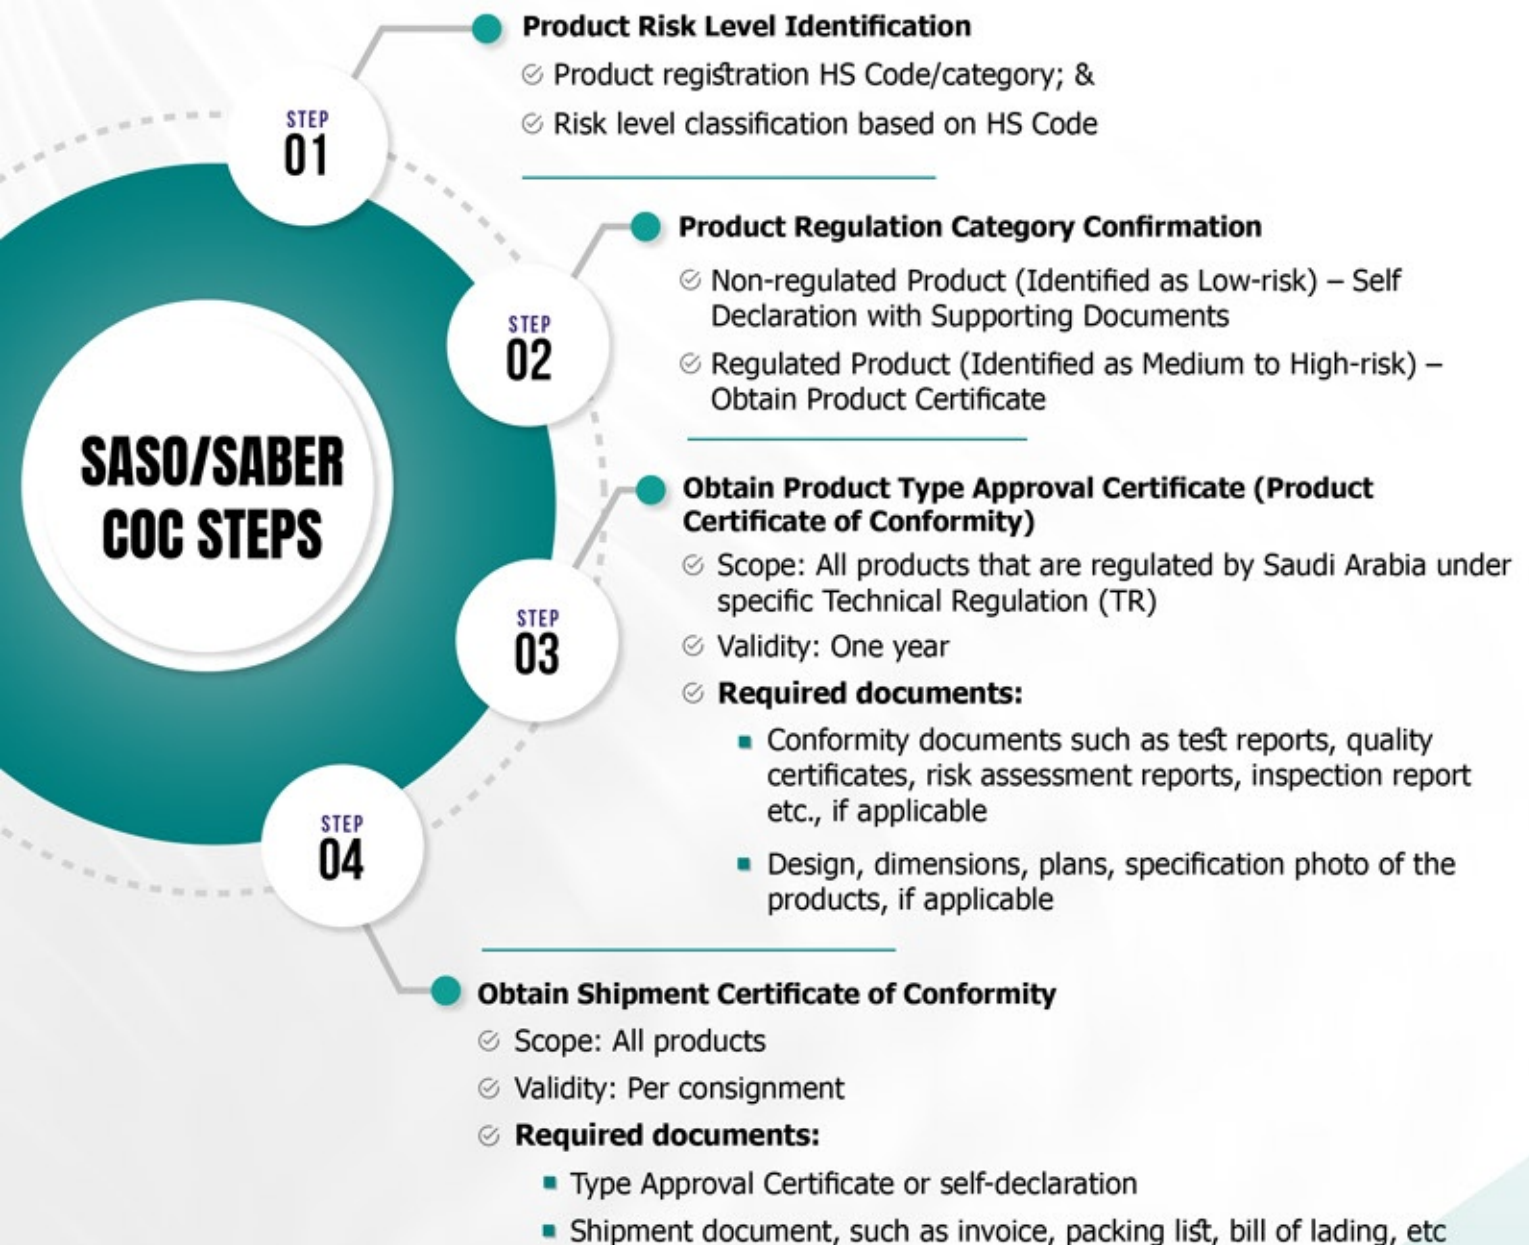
SASO/SABER COC STEPS

STEP 01

Product Risk Level Identification

Product registration HS Code/category; &

Risk level classification based on HS Code

STEP 02

Product Regulation Category Confirmation

Non-regulated Product (Identified as Low-risk) – Self Declaration with Supporting Documents

Regulated Product (Identified as Medium to High-risk) – Obtain Product Certificate

STEP 03

Obtain Product Type Approval Certificate (Product Certificate of Conformity)

Scope: All products that are regulated by Saudi Arabia under specific Technical Regulation (TR)

Validity: One year

Required documents:

- Conformity documents such as test reports, quality certificates, risk assessment reports, inspection report etc., if applicable

- Design, dimensions, plans, specification photo of the products, if applicable

STEP 04

Obtain Shipment Certificate of Conformity

Scope: All products

Validity: Per consignment

Required documents:

- Type Approval Certificate or self-declaration

- Shipment document, such as invoice, packing list, bill of lading, etc